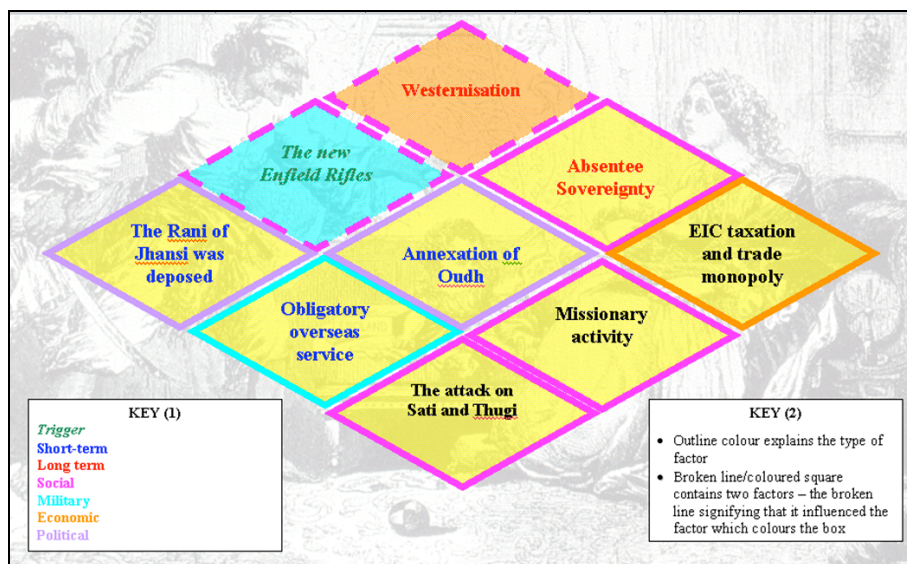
Westernisation

The new Enfield Rifles

Absentee Sovereignty

The Rani of Jhansi was deposed

Annexation of Oudh

EIC taxation and trade monopoly

Obligatory overseas service

Missionary activity

The attack on Sati and Thugi

KEY (1)
Trigger
Short-term
Long term
Social
Military
Economic
Political

KEY (2)
- Outline colour explains the type of factor
- Broken line/coloured square contains two factors – the broken line signifying that it influenced the factor which colours the box